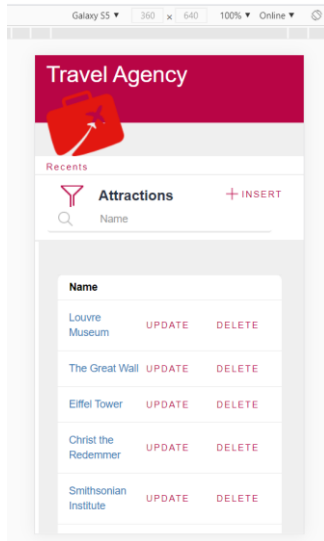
Galaxy S5 ▼ 360 × 640 100% ▼ Online ▼

Travel Agency

Recents

Attractions

+ INSERT

Name

| Name | | |
|---|---|---|
| Louvre Museum | UPDATE | DELETE |
| The Great Wall | UPDATE | DELETE |
| Eiffel Tower | UPDATE | DELETE |
| Christ the Redemmer | UPDATE | DELETE |
| Smithsonian Institute | UPDATE | DELETE |